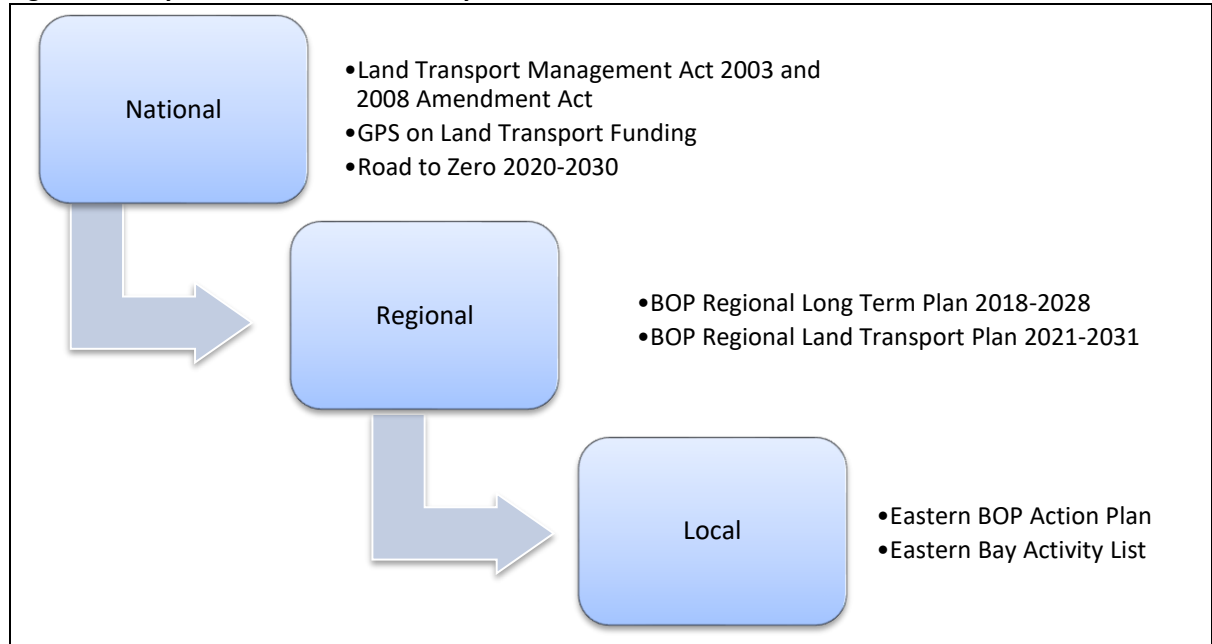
National

•Land Transport Management Act 2003 and 2008 Amendment Act
•GPS on Land Transport Funding
•Road to Zero 2020-2030

Regional

•BOP Regional Long Term Plan 2018-2028
•BOP Regional Land Transport Plan 2021-2031

Local

•Eastern BOP Action Plan
•Eastern Bay Activity List